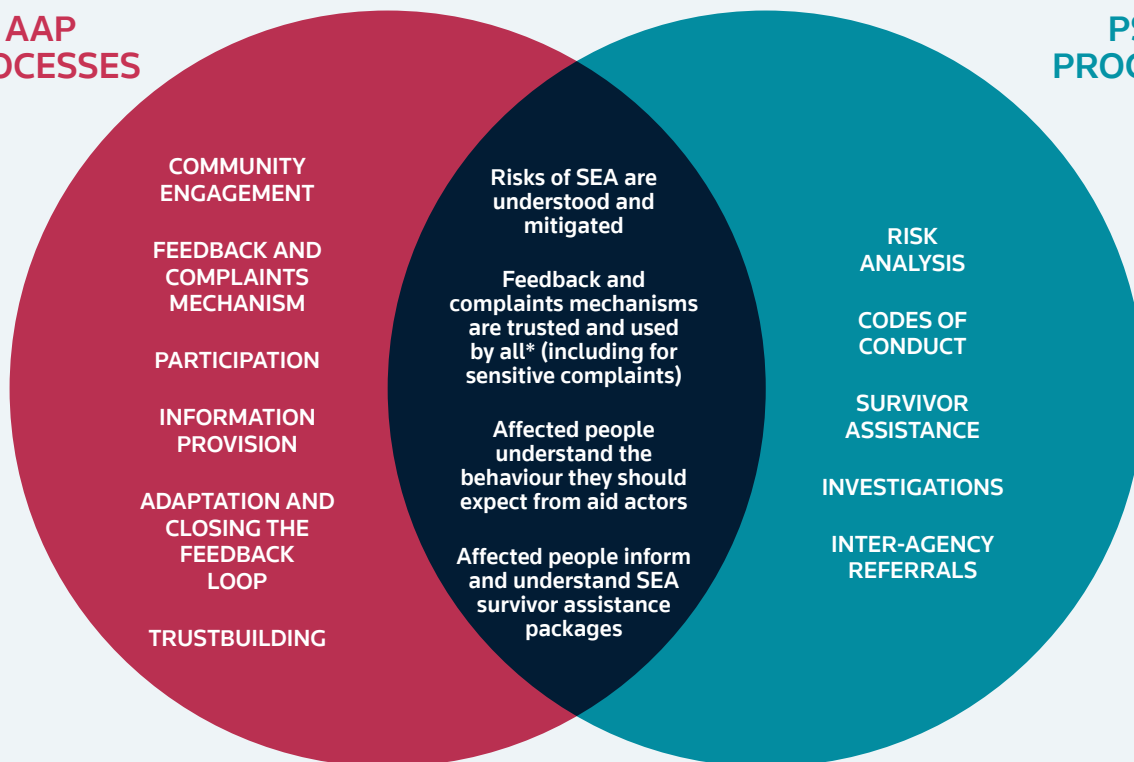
AAP
OCESSES

PS
PROC

COMMUNITY ENGAGEMENT

FEEDBACK AND COMPLAINTS MECHANISM

PARTICIPATION

INFORMATION PROVISION

ADAPTATION AND CLOSING THE FEEDBACK LOOP

TRUSTBUILDING

Risks of SEA are understood and mitigated

Feedback and complaints mechanisms are trusted and used by all* (including for sensitive complaints)

Affected people understand the behaviour they should expect from aid actors

Affected people inform and understand SEA survivor assistance packages

RISK ANALYSIS

CODES OF CONDUCT

SURVIVOR ASSISTANCE

INVESTIGATIONS

INTER-AGENCY REFERRALS